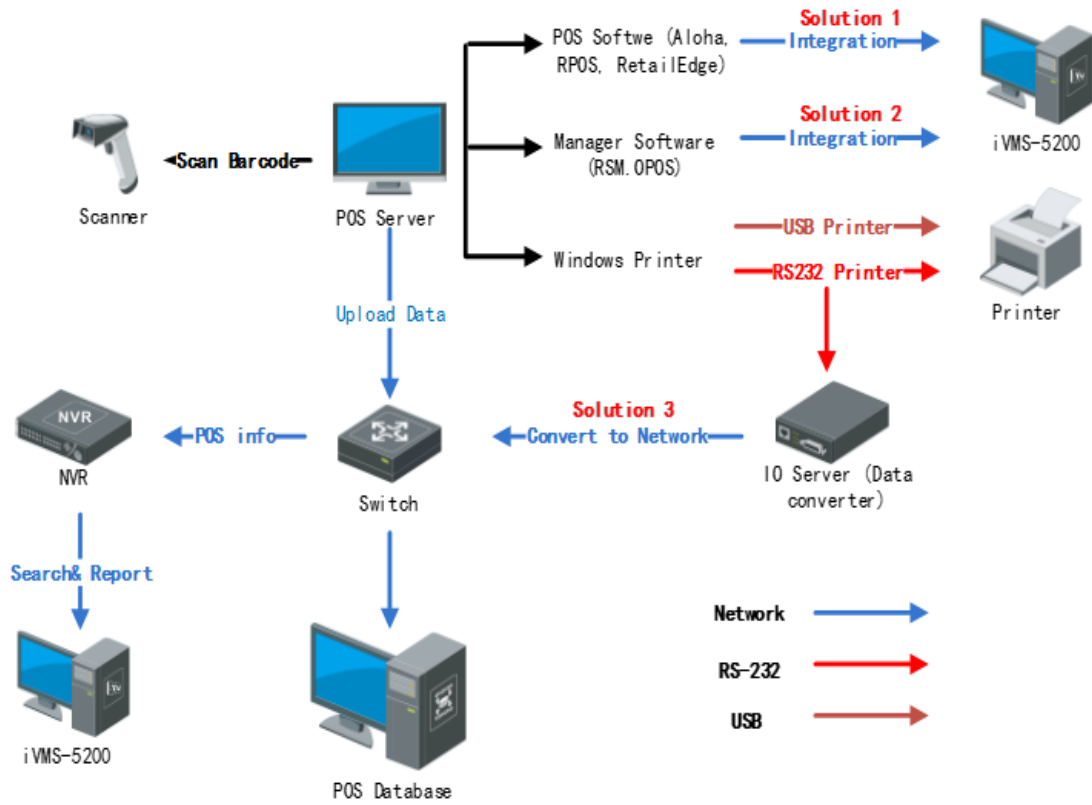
POS Softwe (Aloha, RPOS, RetailEdge)

Solution 1
Integration

iVMS-5200

Scan Barcode

Scanner

POS Server

Manager Software (RSM.OPOS)

Solution 2
Integration

USB Printer

Windows Printer

RS232 Printer

Printer

Upload Data

NVR

NVR

POS info

Switch

Solution 3
Convert to Network

IO Server (Data converter)

Search& Report

iVMS-5200

POS Database

Network

RS-232

USB